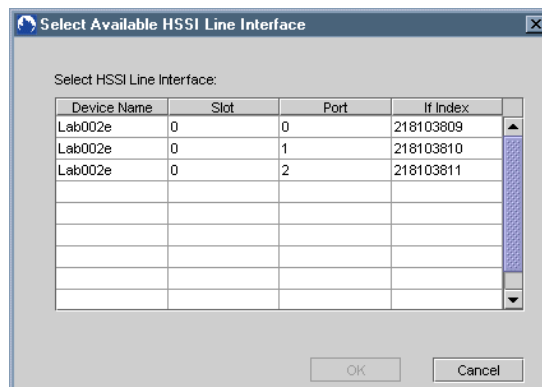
Select Available HSSI Line Interface

Select HSSI Line Interface:

| Device Name | Slot | Port | If Index |
|---|---|---|---|
| Lab002e | 0 | 0 | 218103809 |
| Lab002e | 0 | 1 | 218103810 |
| Lab002e | 0 | 2 | 218103811 |
| | | | |
| | | | |
| | | | |
| | | | |
| | | | |
| | | | |

OK Cancel